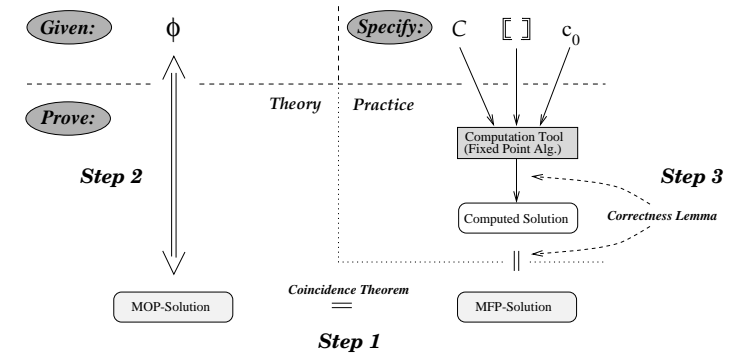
Given: $\phi$

Specify: $C$ $[\![\ ]\!]$ $c_0$

Prove:

Theory

Practice

Computation Tool (Fixed Point Alg.)

Step 2

Step 3

Computed Solution

Correctness Lemma

||

MOP-Solution

Coincidence Theorem

=

MFP-Solution

Step 1